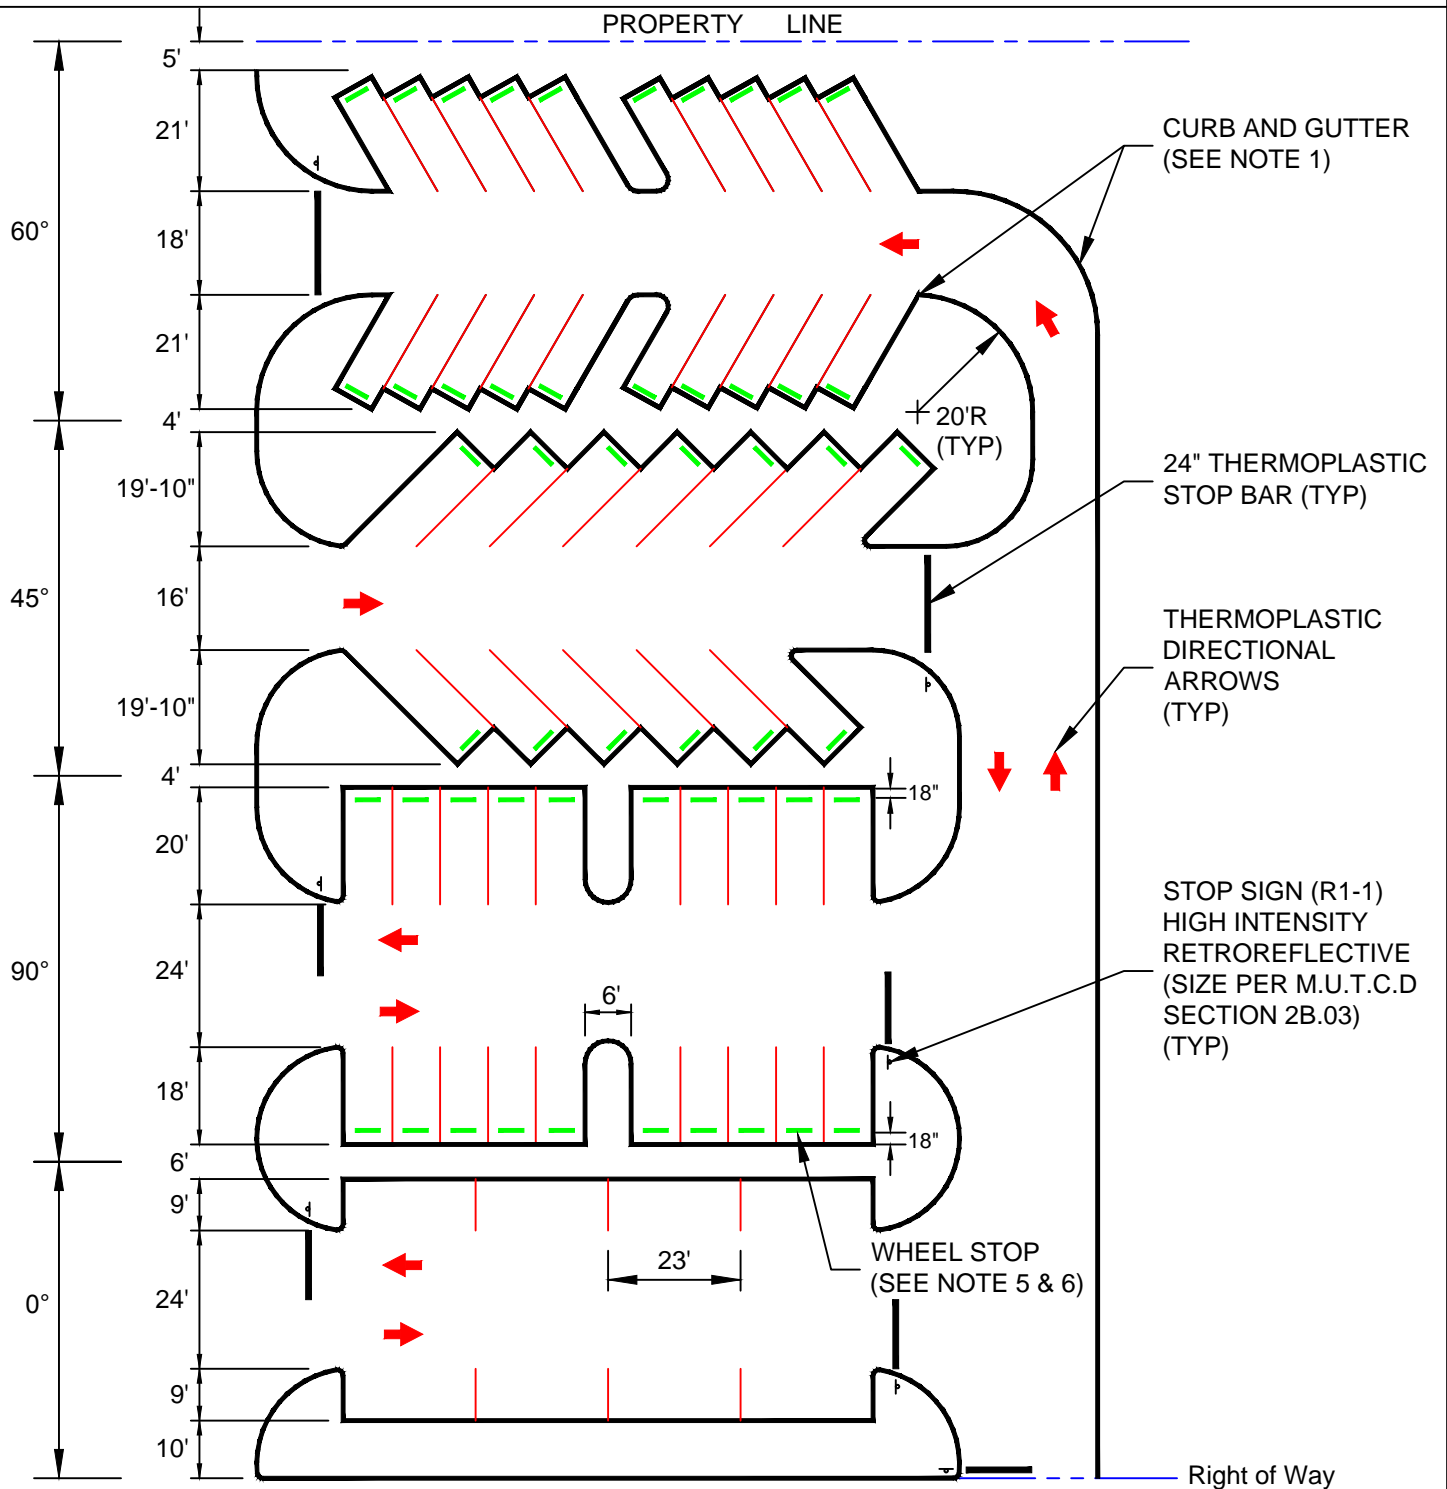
PROPERTY LINE

5'
21'
60°
18'
21'
4'
19'-10"
45°
16'
19'-10"
4'
20'
90°
24'
18'
6'
9'
0°
24'
9'
10'

CURB AND GUTTER (SEE NOTE 1)

20'R (TYP)

24" THERMOPLASTIC STOP BAR (TYP)

THERMOPLASTIC DIRECTIONAL ARROWS (TYP)

18"

STOP SIGN (R1-1) HIGH INTENSITY RETROREFLECTIVE (SIZE PER M.U.T.C.D SECTION 2B.03) (TYP)

6'

18"

WHEEL STOP (SEE NOTE 5 & 6)

23'

Right of Way